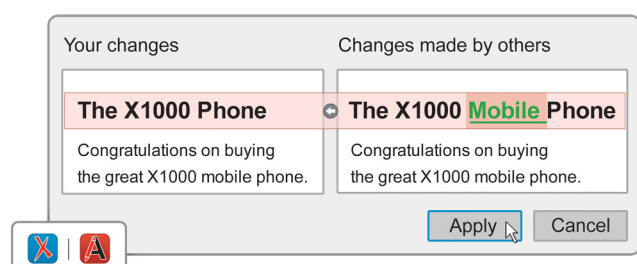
Your changes

The X1000 Phone

Congratulations on buying the great X1000 mobile phone.

Changes made by others

The X1000 Mobile Phone

Congratulations on buying the great X1000 mobile phone.

Apply

Cancel